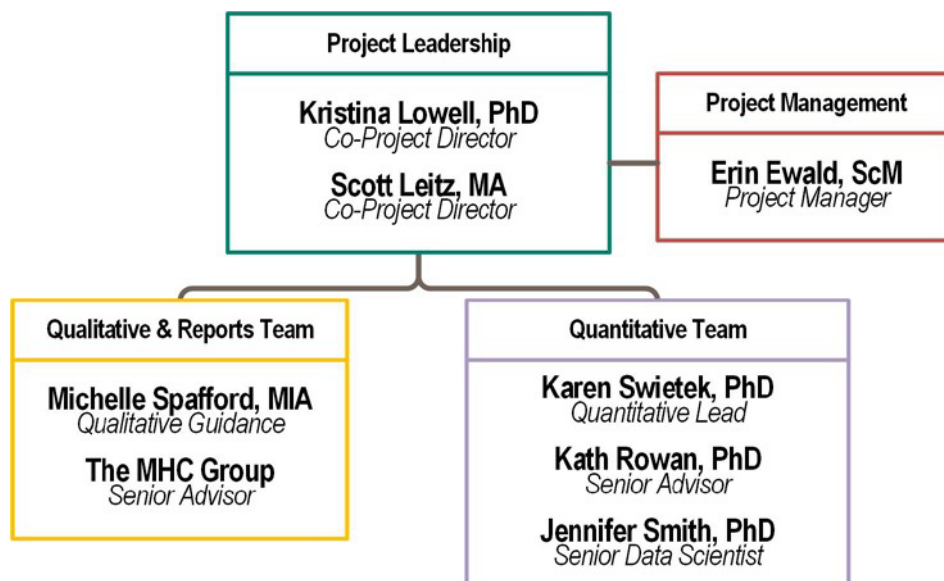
Project Leadership

Kristina Lowell, PhD
Co-Project Director

Scott Leitz, MA
Co-Project Director

Project Management

Erin Ewald, ScM
Project Manager

Qualitative & Reports Team

Michelle Spafford, MIA
Qualitative Guidance

The MHC Group
Senior Advisor

Quantitative Team

Karen Swietek, PhD
Quantitative Lead

Kath Rowan, PhD
Senior Advisor

Jennifer Smith, PhD
Senior Data Scientist